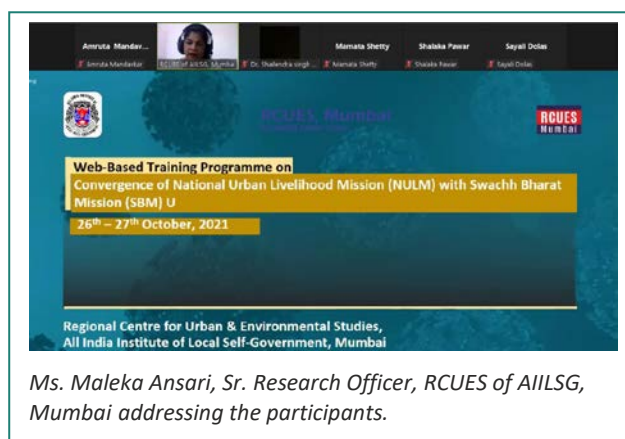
Amruta Mandav... Mamata Shetty Shalaka Pawar Sayali Dolas

Amruta Mandavkar RCUES of AIILSG, Mumbai Dr. Shailendra singh ... Mamata Shetty Shalaka Pawar Sayali Dolas

RCUES, Mumbai

RCUES Mumbai

Web-Based Training Programme on

Convergence of National Urban Livelihood Mission (NULM) with Swachh Bharat Mission (SBM) U

$26^{th}$ – $27^{th}$ October, 2021

Regional Centre for Urban & Environmental Studies, All India Institute of Local Self-Government, Mumbai

Ms. Maleka Ansari, Sr. Research Officer, RCUES of AIILSG, Mumbai addressing the participants.